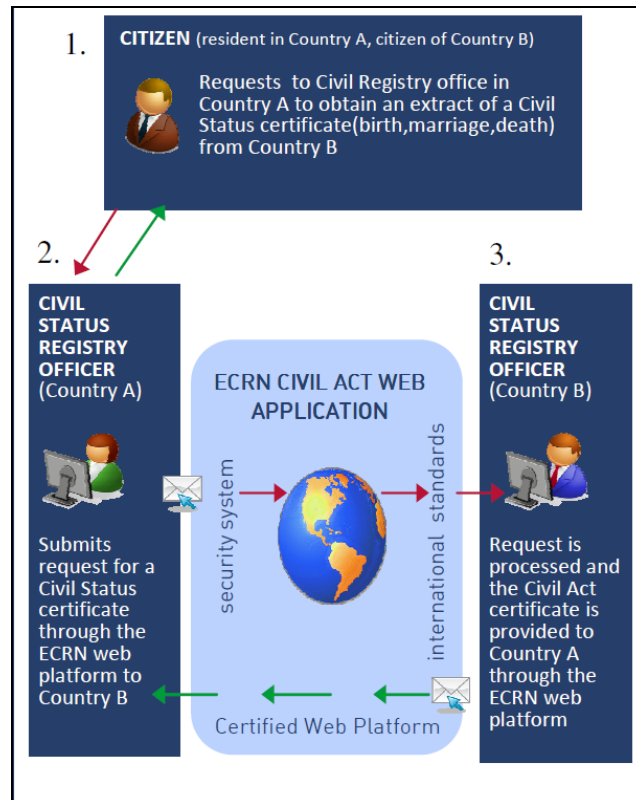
1.

CITIZEN (resident in Country A, citizen of Country B)

Requests to Civil Registry office in Country A to obtain an extract of a Civil Status certificate(birth,marriage,death) from Country B

2.

CIVIL STATUS REGISTRY OFFICER (Country A)

Submits request for a Civil Status certificate through the ECRN web platform to Country B

ECRN CIVIL ACT WEB APPLICATION

security system

international standards

Certified Web Platform

3.

CIVIL STATUS REGISTRY OFFICER (Country B)

Request is processed and the Civil Act certificate is provided to Country A through the ECRN web platform